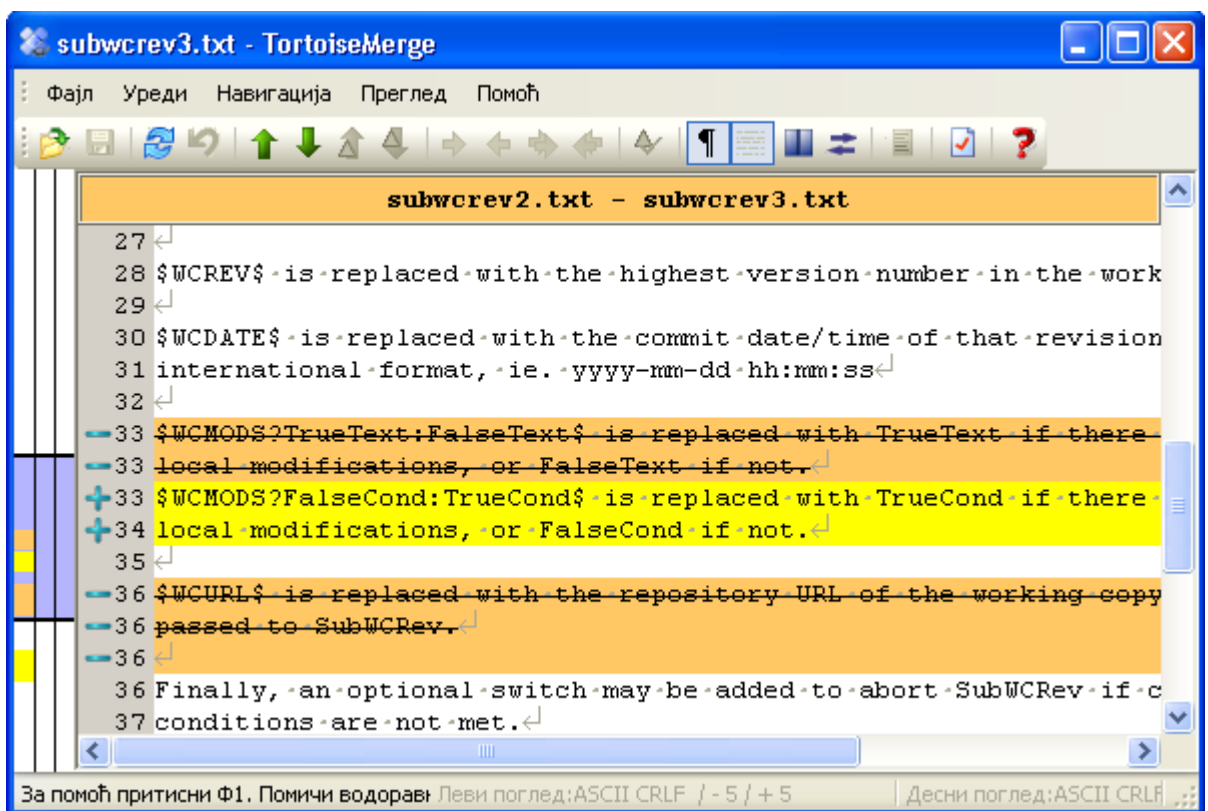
subwcrev3.txt - TortoiseMerge

Фајл Уреди Навигација Преглед Помоћ

subwcrev2.txt - subwcrev3.txt

27
28 $WCREV$ is replaced with the highest version number in the work
29
30 $WCDATE$ is replaced with the commit date/time of that revision
31 international format, ie. yyyy-mm-dd hh:mm:ss
32
33 $WCMODS?TrueText:FalseText$ is replaced with TrueText if there
33 local modifications, or FalseText if not.
33 $WCMODS?FalseCond:TrueCond$ is replaced with TrueCond if there
34 local modifications, or FalseCond if not.
35
36 $WCURL$ is replaced with the repository URL of the working copy
36 passed to SubWCRev.
36
36 Finally, an optional switch may be added to abort SubWCRev if c
37 conditions are not met.

За помоћ притисни Ф1. Помичи водорав Леви поглед:ASCII CRLF / -5 / +5 Десни поглед:ASCII CRLF